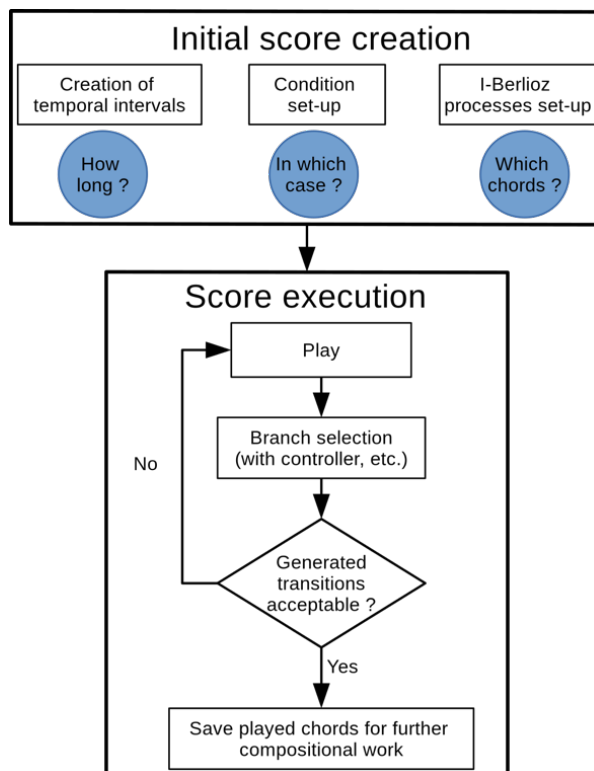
Initial score creation

Creation of temporal intervals

Condition set-up

I-Berlioz processes set-up

How long ?

In which case ?

Which chords ?

Score execution

Play

Branch selection (with controller, etc.)

No

Generated transitions acceptable ?

Yes

Save played chords for further compositional work